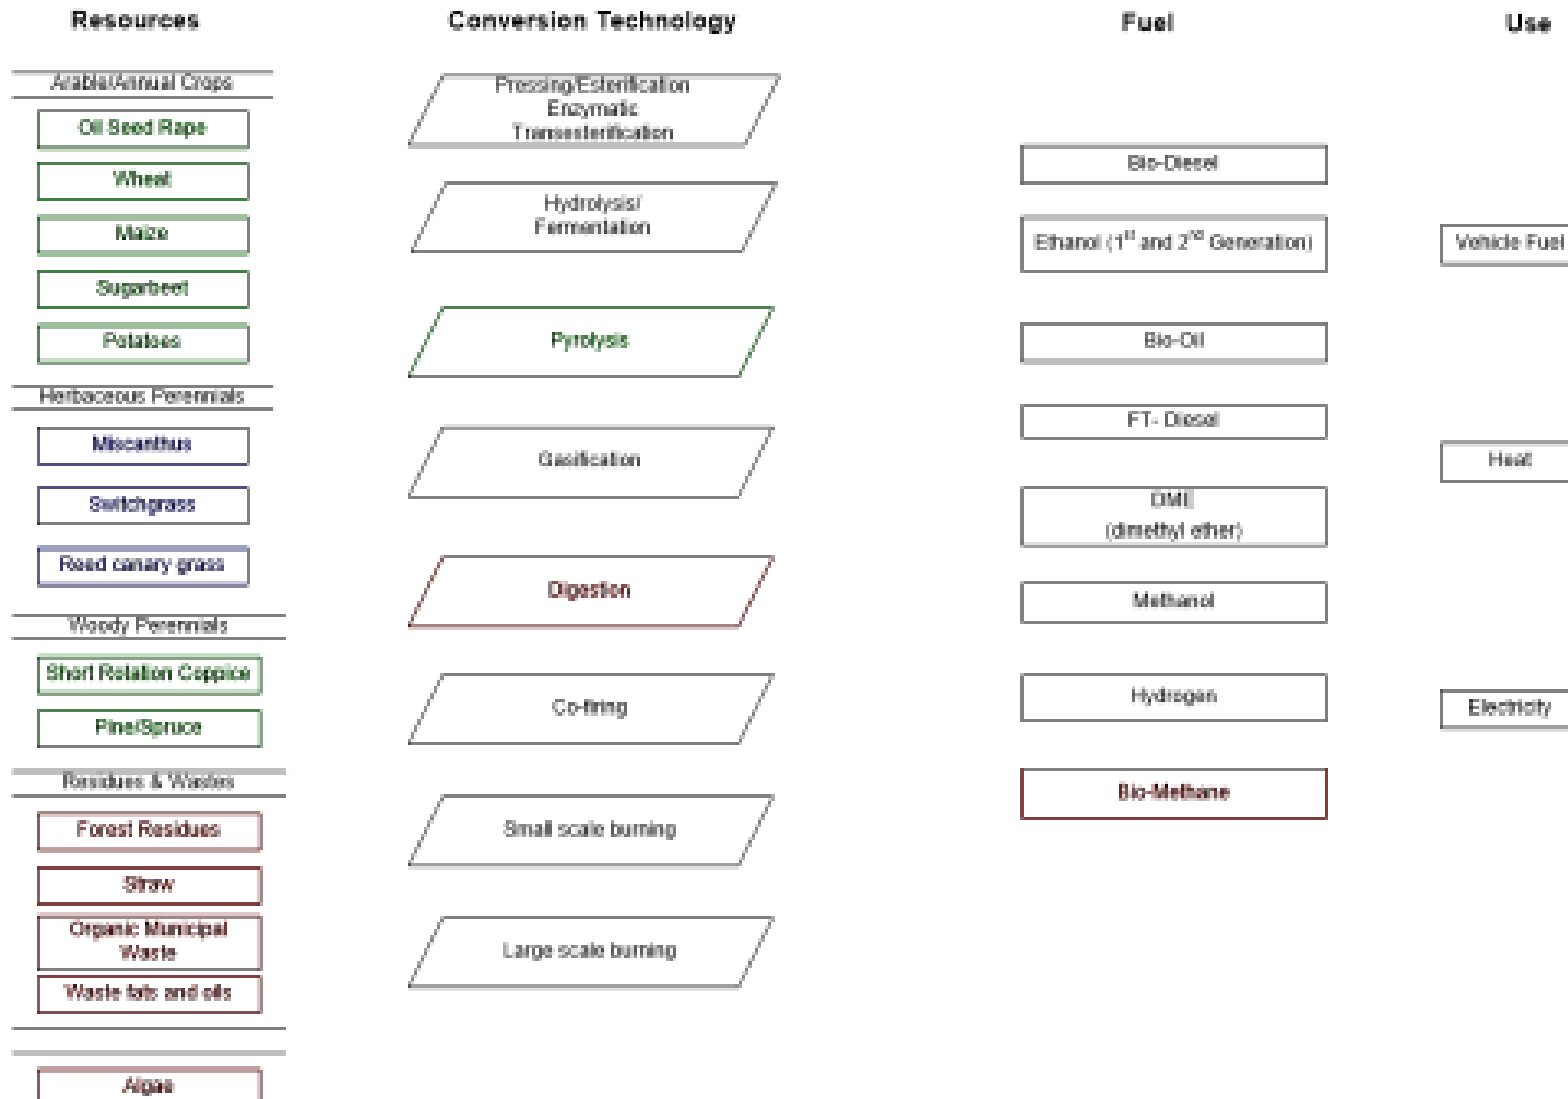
Resources

Arable/Annual Crops

Oil Seed Rape

Wheat

Maize

Sugarbeet

Potatoes

Herbaceous Perennials

Miscanthus

Switchgrass

Reed canary grass

Woody Perennials

Short Rotation Coppice

Pine/Spruce

Residues & Wastes

Forest Residues

Straw

Organic Municipal Waste

Waste fats and oils

Algae

Conversion Technology

Pressing/Esterification Enzymatic Transesterification

Hydrolysis/ Fermentation

Pyrolysis

Gasification

Digestion

Co-firing

Small scale burning

Large scale burning

Fuel

Bio-Diesel

Ethanol (1$^{st}$ and 2$^{nd}$ Generation)

Bio-Oil

FT- Diesel

DME (dimethyl ether)

Methanol

Hydrogen

Bio-Methane

Use

Vehicle Fuel

Heat

Electricity